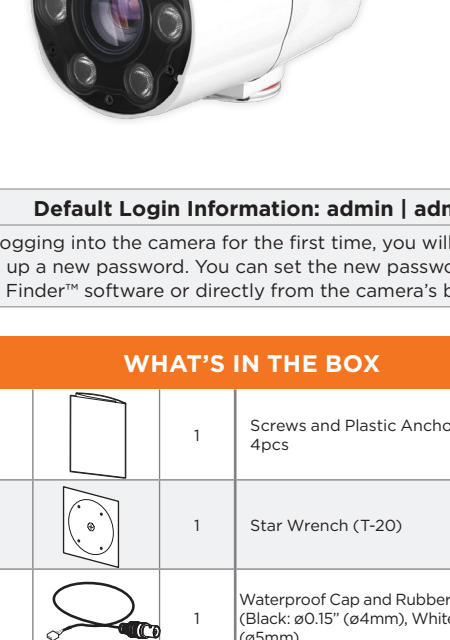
Default Login Information: admin | adm

ogging into the camera for the first time, you will up a new password. You can set the new passwo Finder™ software or directly from the camera's b

WHAT'S IN THE BOX

|  |  |  |
|---|---|---|
|  | 1 | Screws and Plastic Ancho 4pcs |
|  | 1 | Star Wrench (T-20) |
|  | 1 | Waterproof Cap and Rubber (Black: ø0.15" (ø4mm), Whit (ø5mm) |